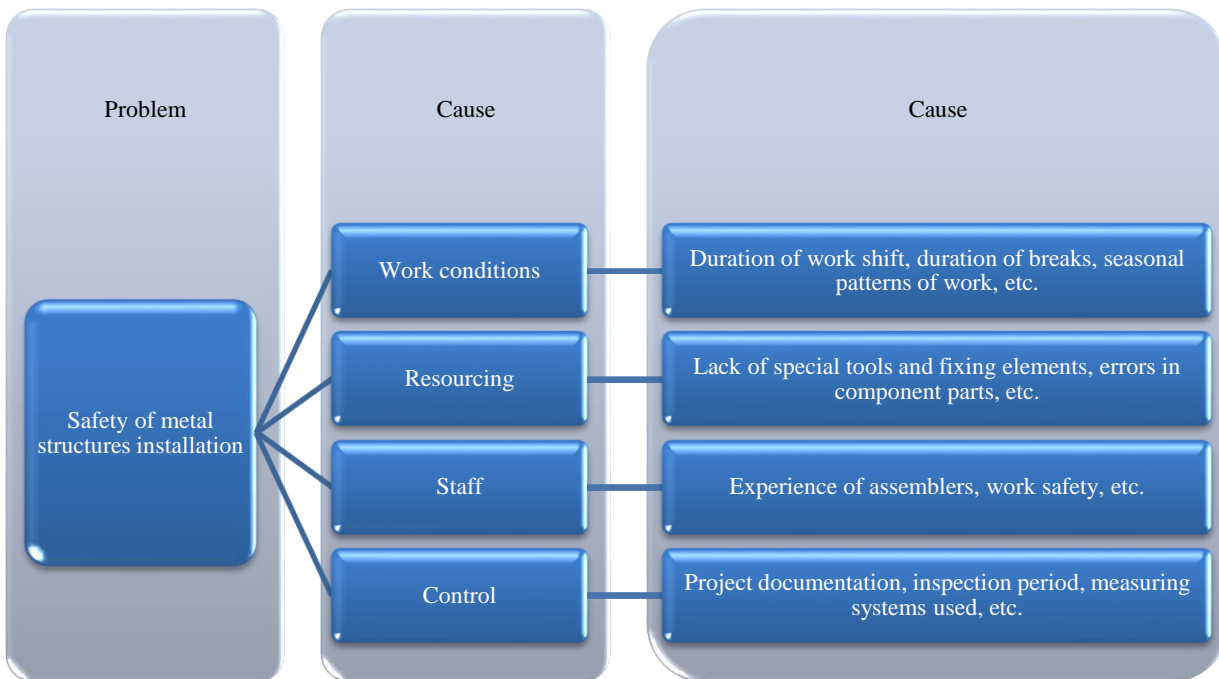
Problem

Safety of metal structures installation

Cause

Work conditions

Resourcing

Staff

Control

Cause

Duration of work shift, duration of breaks, seasonal patterns of work, etc.

Lack of special tools and fixing elements, errors in component parts, etc.

Experience of assemblers, work safety, etc.

Project documentation, inspection period, measuring systems used, etc.